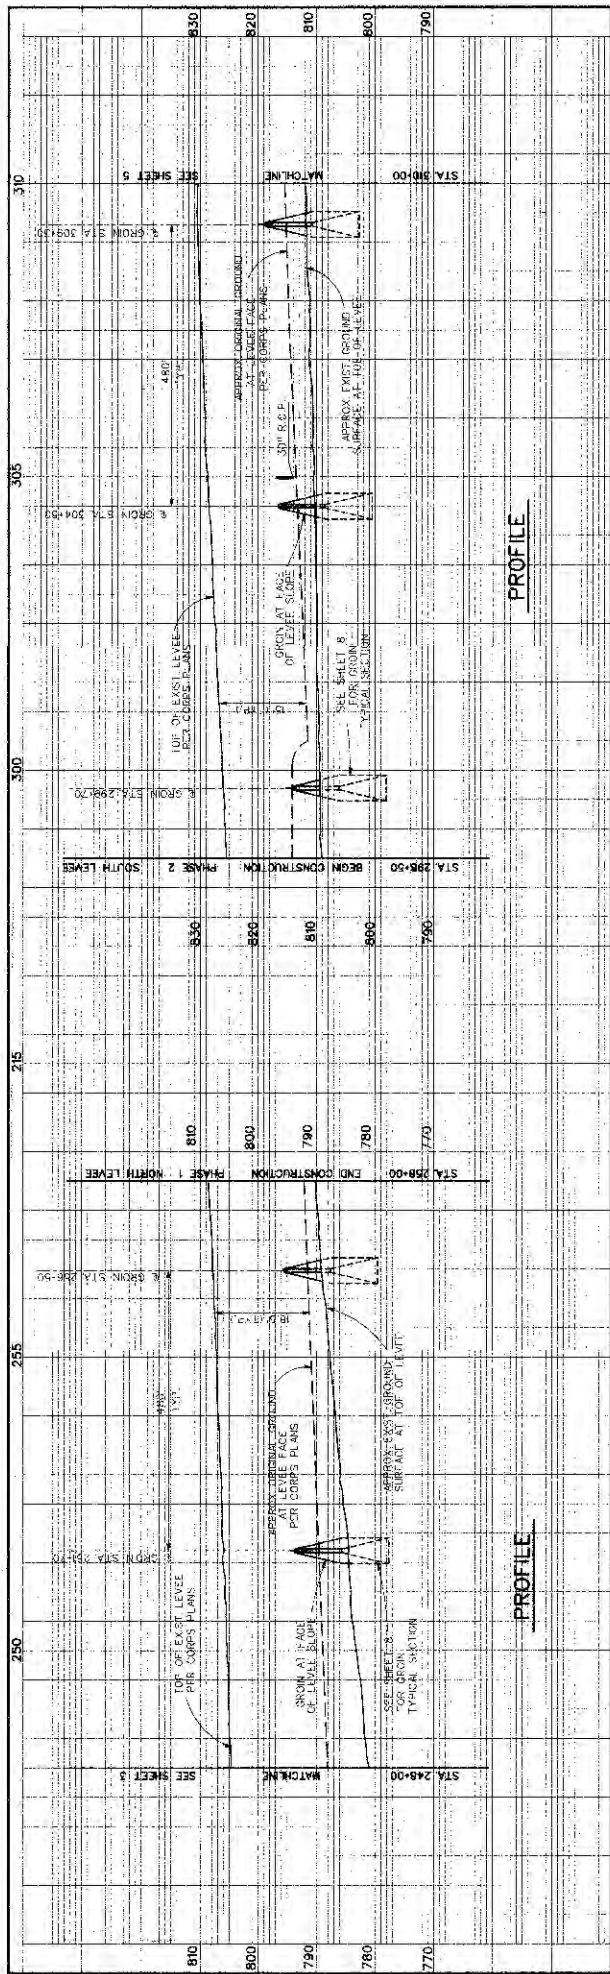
830
820
810
800
790

310
SEE SHEET 5
MATCHLINE
STA 310+00
℄ GROIN STA 309+30
480'
APPROX ORIGINAL GROUND AT LEVEE FACE PER CORPS PLANS
APPROX EXIST GROUND SURFACE AT TOE OF LEVEE
30" R.C.P.
305
℄ GROIN STA 304+50
GROIN AT FACE OF LEVEE SLOPE
SEE SHEET 8 FOR GROIN TYPICAL SECTION
PROFILE
TOP OF EXIST LEVEE PER CORPS PLANS
300
℄ GROIN STA 299+70
SOUTH LEVEE
PHASE 2
BEGIN CONSTRUCTION
STA 298+50
830
820
810
800
790

215
810
800
790
780
770
NORTH LEVEE
PHASE 1
END CONSTRUCTION
STA 258+00
℄ GROIN STA 256+50
255
APPROX ORIGINAL GROUND AT LEVEE FACE PER CORPS PLANS
APPROX EXIST GROUND SURFACE AT TOP OF LEVEE
GROIN STA 252+70
250
TOP OF EXIST LEVEE PER CORPS PLANS
GROIN AT FACE OF LEVEE SLOPE
SEE SHEET 8 FOR GROIN TYPICAL SECTION
PROFILE
SEE SHEET 3
MATCHLINE
STA 248+00

810
800
790
780
770